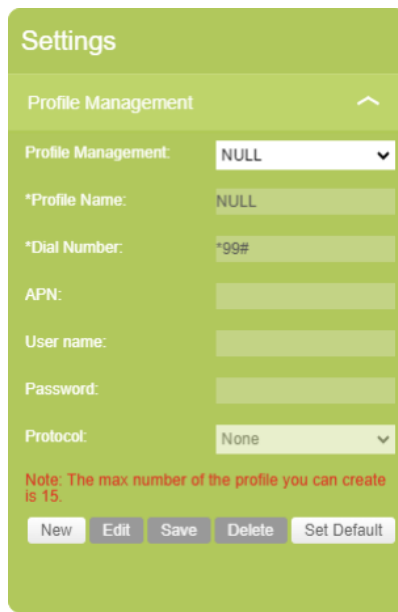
Settings

Profile Management

Profile Management: NULL

*Profile Name: NULL

*Dial Number: *99#

APN:

User name:

Password:

Protocol: None

Note: The max number of the profile you can create is 15.

New Edit Save Delete Set Default